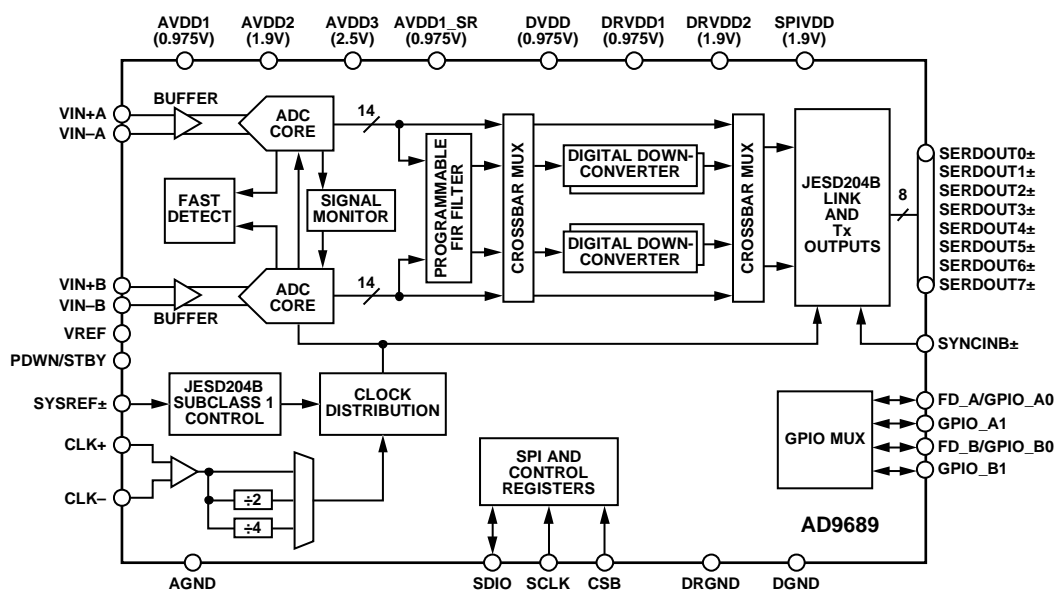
AVDD1 (0.975V)
AVDD2 (1.9V)
AVDD3 (2.5V)
AVDD1_SR (0.975V)
DVDD (0.975V)
DRVDD1 (0.975V)
DRVDD2 (1.9V)
SPIVDD (1.9V)

VIN+A
VIN–A
BUFFER
ADC CORE
14
PROGRAMMABLE FIR FILTER
CROSSBAR MUX
DIGITAL DOWN-CONVERTER
CROSSBAR MUX
JESD204B LINK AND Tx OUTPUTS
8
SERDOUT0±
SERDOUT1±
SERDOUT2±
SERDOUT3±
SERDOUT4±
SERDOUT5±
SERDOUT6±
SERDOUT7±
FAST DETECT
SIGNAL MONITOR
DIGITAL DOWN-CONVERTER
VIN+B
VIN–B
ADC CORE
14
BUFFER
VREF
PDWN/STBY
SYNCINB±
SYSREF±
JESD204B SUBCLASS 1 CONTROL
CLOCK DISTRIBUTION
FD_A/GPIO_A0
GPIO_A1
GPIO MUX
FD_B/GPIO_B0
GPIO_B1
CLK+
SPI AND CONTROL REGISTERS
CLK–
÷2
÷4
AD9689
AGND
SDIO
SCLK
CSB
DRGND
DGND